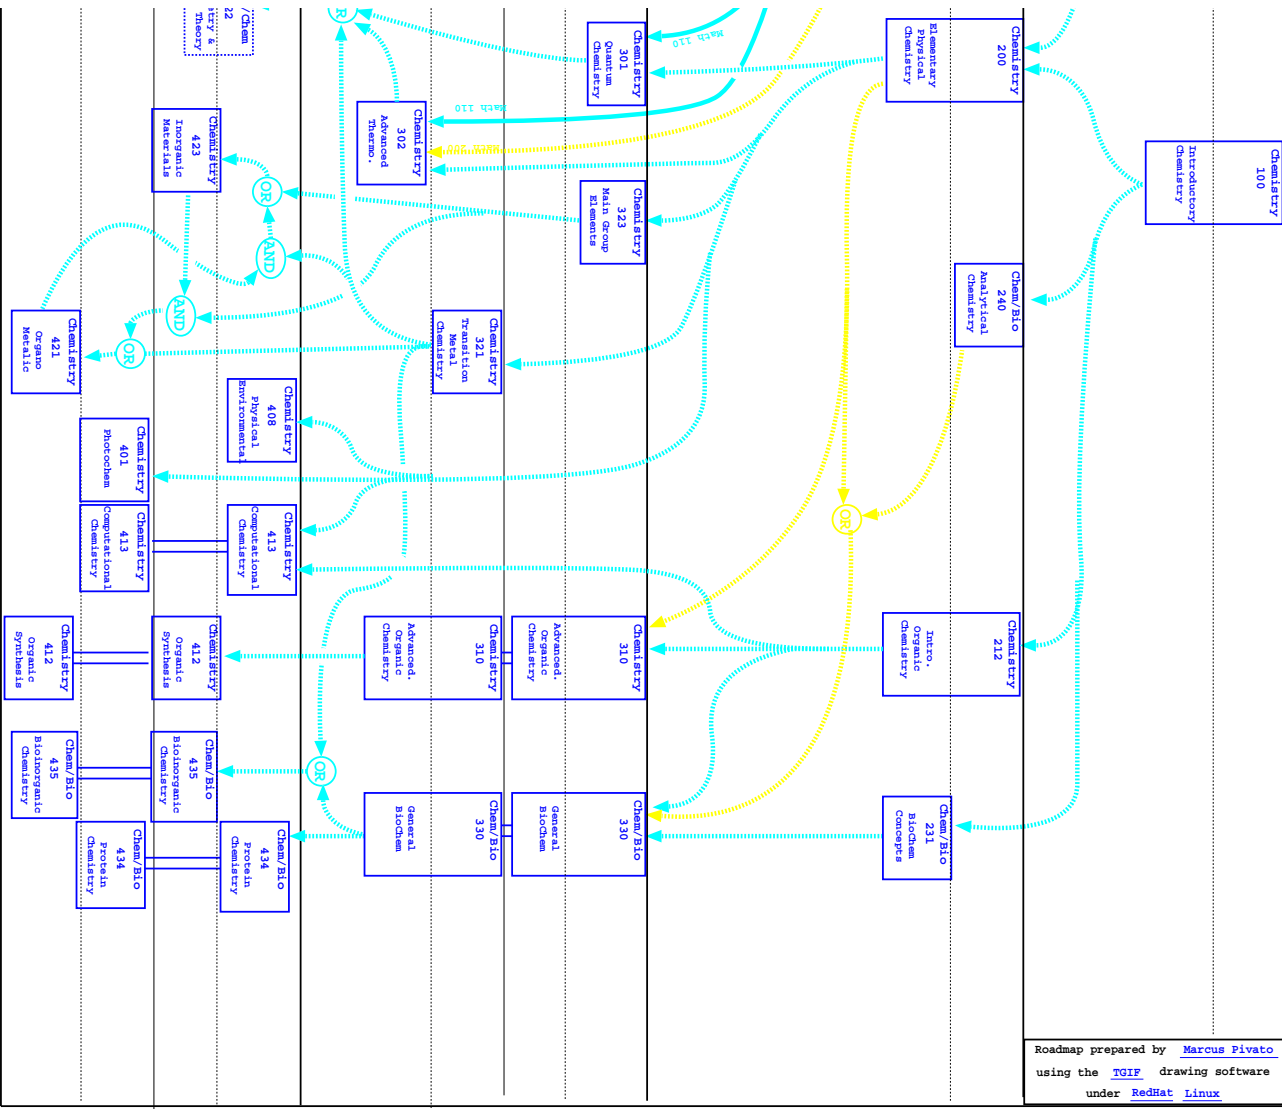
Chemistry 100
Introductory Chemistry

Chemistry 200
Elementary Physical Chemistry

Chem/Bio 240
Analytical Chemistry

Chemistry 212
Intro. Organic Chemistry

Chem/Bio 231
BioChem Concepts

Chemistry 301
Quantum Chemistry

Math 110

Chemistry 302
Advanced Thermo.

Math 110

Math 200

Chemistry 323
Main Group Elements

Chemistry 321
Transition Metal Chemistry

Chemistry 310
Advanced. Organic Chemistry

Chemistry 310
Advanced. Organic Chemistry

Chem/Bio 330
General BioChem

Chem/Bio 330
General BioChem

OR

OR

AND

AND

OR

OR

OR

Chemistry 423
Inorganic Materials

Chemistry 421
Organo Metallic

Chemistry 408
Physical Environmental

Chemistry 401
Photochem

Chemistry 413
Computational Chemistry

Chemistry 413
Computational Chemistry

Chemistry 412
Organic Synthesis

Chemistry 412
Organic Synthesis

Chem/Bio 435
Bioinorganic Chemistry

Chem/Bio 435
Bioinorganic Chemistry

Chem/Bio 434
Protein Chemistry

Chem/Bio 434
Protein Chemistry

/Chem
22
try &
Theory

Roadmap prepared by Marcus Pivato
using the TGIF drawing software
under RedHat Linux